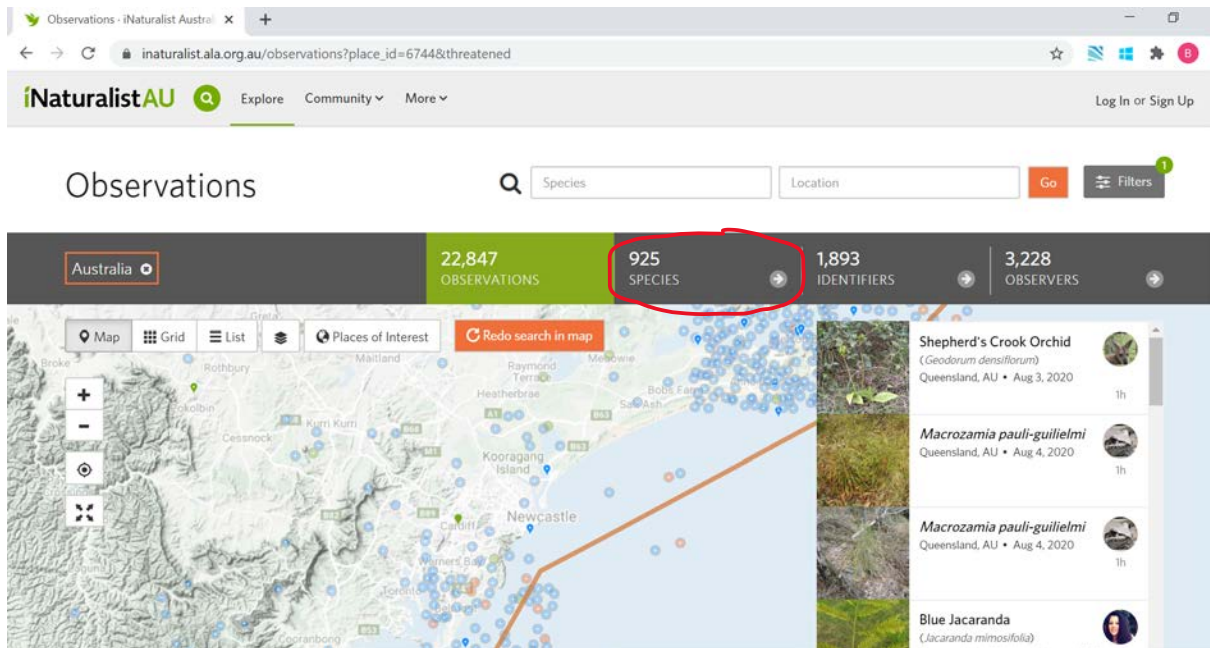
Observations - iNaturalist Austral ×  +

inaturalist.ala.org.au/observations?place_id=6744&threatened

B

iNaturalistAU Explore Community More

Log In or Sign Up

Observations

Species Location Go Filters 1

Australia

22,847 OBSERVATIONS

925 SPECIES

1,893 IDENTIFIERS

3,228 OBSERVERS

Map Grid List Places of Interest Redo search in map

Maitland Rothbury Broke Raymond Terrace Medowie Heatherbrae Bobs Farm Salt Ash Pokolbin Kurri Kurri Cessnock Kooragang Island Newcastle Cardiff Warners Bay Toronto Cooranbong

Shepherd's Crook Orchid (Geodorum densiflorum) Queensland, AU • Aug 3, 2020 1h

Macrozamia pauli-guilielmi Queensland, AU • Aug 4, 2020 1h

Macrozamia pauli-guilielmi Queensland, AU • Aug 4, 2020 1h

Blue Jacaranda (Jacaranda mimosifolia)